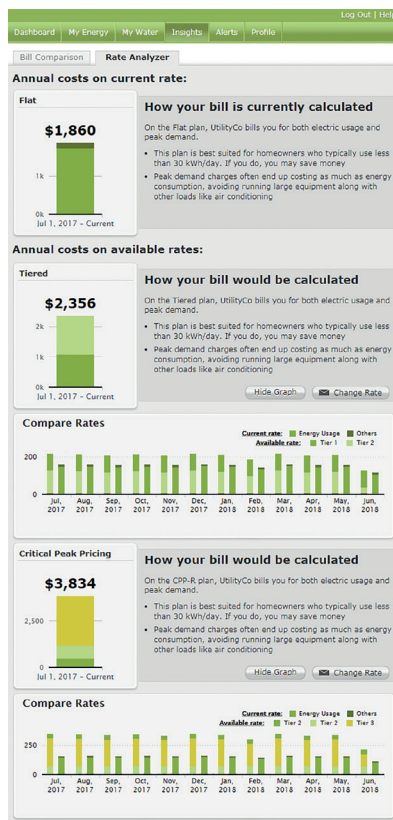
Log Out | Hel

Dashboard | My Energy | My Water | Insights | Alerts | Profile

Bill Comparison | Rate Analyzer

Annual costs on current rate:

Flat

$1,860

1k

0k

Jul 1, 2017 – Current

How your bill is currently calculated

On the Flat plan, UtilityCo bills you for both electric usage and peak demand.

• This plan is best suited for homeowners who typically use less than 30 kWh/day. If you do, you may save money

• Peak demand charges often end up costing as much as energy consumption, avoiding running large equipment along with other loads like air conditioning

Annual costs on available rates:

Tiered

$2,356

2k

1k

0k

Jul 1, 2017 – Current

How your bill would be calculated

On the Tiered plan, UtilityCo bills you for both electric usage and peak demand.

• This plan is best suited for homeowners who typically use less than 30 kWh/day. If you do, you may save money

• Peak demand charges often end up costing as much as energy consumption, avoiding running large equipment along with other loads like air conditioning

Hide Graph | Change Rate

Compare Rates

Current rate: Energy Usage Others

Available rate: Tier 1 Tier 2

200

100

0

Jul, 2017 Aug, 2017 Sep, 2017 Oct, 2017 Nov, 2017 Dec, 2017 Jan, 2018 Feb, 2018 Mar, 2018 Apr, 2018 May, 2018 Jun, 2018

Critical Peak Pricing

$3,834

2,500

0

Jul 1, 2017 – Current

How your bill would be calculated

On the CPP-R plan, UtilityCo bills you for both electric usage and peak demand.

• This plan is best suited for homeowners who typically use less than 30 kWh/day. If you do, you may save money

• Peak demand charges often end up costing as much as energy consumption, avoiding running large equipment along with other loads like air conditioning

Hide Graph | Change Rate

Compare Rates

Current rate: Energy Usage Others

Available rate: Tier 2 Tier 2 Tier 3

350

0

Jul, 2017 Aug, 2017 Sep, 2017 Oct, 2017 Nov, 2017 Dec, 2017 Jan, 2018 Feb, 2018 Mar, 2018 Apr, 2018 May, 2018 Jun, 2018